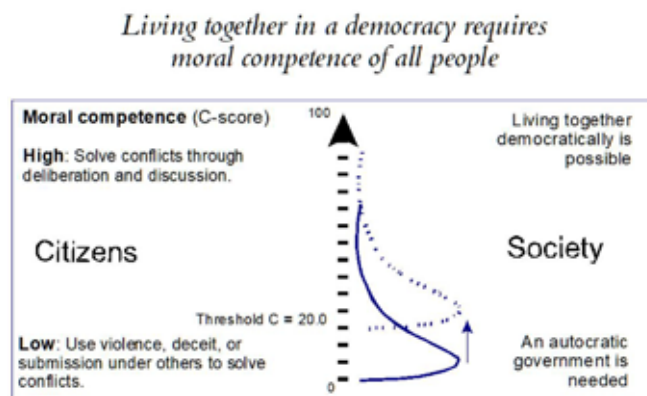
Living together in a democracy requires moral competence of all people

Moral competence (C-score)

High: Solve conflicts through deliberation and discussion.

Citizens

Low: Use violence, deceit, or submission under others to solve conflicts.

100

Threshold C = 20.0

0

Living together democratically is possible

Society

An autocratic government is needed